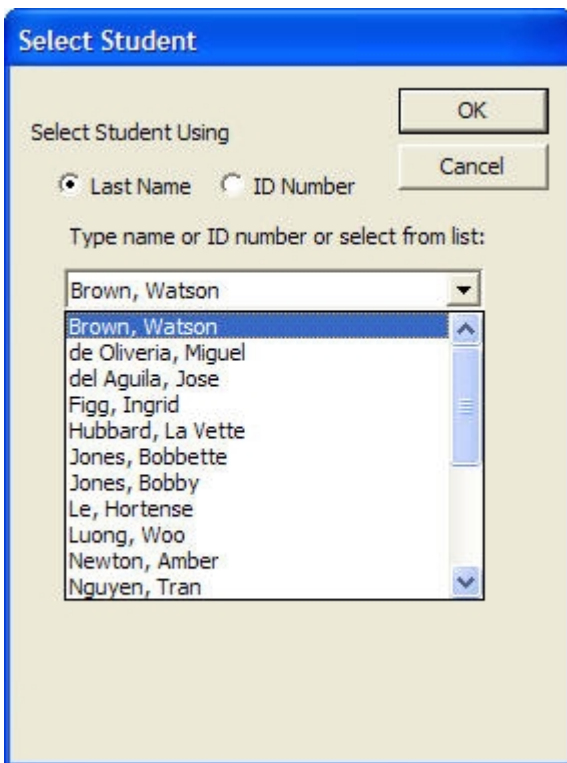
Select Student

OK

Cancel

Select Student Using

Last Name ID Number

Type name or ID number or select from list:

Brown, Watson

Brown, Watson
de Oliveria, Miguel
del Aguila, Jose
Figg, Ingrid
Hubbard, La Vette
Jones, Bobbette
Jones, Bobby
Le, Hortense
Luong, Woo
Newton, Amber
Nguyen, Tran